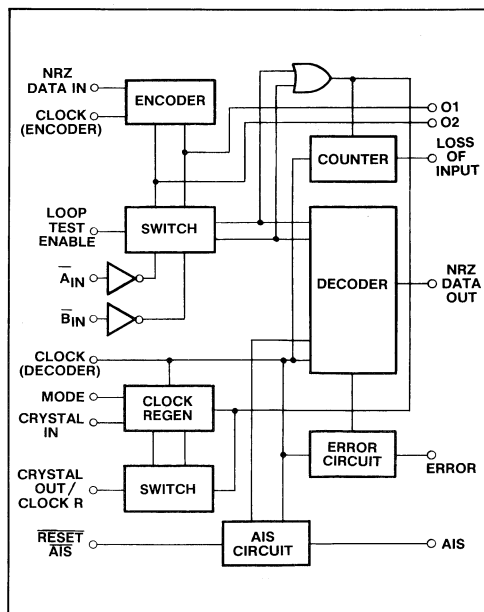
NRZ DATA IN
CLOCK (ENCODER)
ENCODER
O1
O2
COUNTER
LOSS OF INPUT
LOOP TEST ENABLE
SWITCH
$\overline{A}_{IN}$
DECODER
NRZ DATA OUT
$\overline{B}_{IN}$
CLOCK (DECODER)
MODE
CRYSTAL IN
CLOCK REGEN
ERROR CIRCUIT
ERROR
CRYSTAL OUT/ CLOCK R
SWITCH
$\overline{RESET}$
$\overline{AIS}$
AIS CIRCUIT
AIS